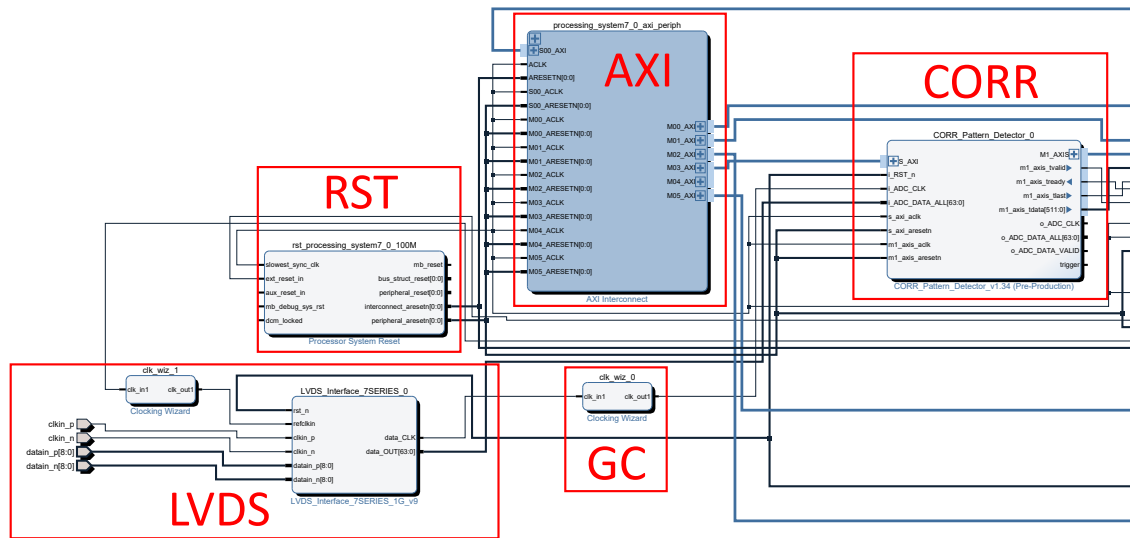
processing_system7_0_axi_periph
S00_AXI
ACLK
ARESETN[0:0]
S00_ACLK
S00_ARESETN[0:0]
M00_ACLK
M00_ARESETN[0:0]
M01_ACLK
M01_ARESETN[0:0]
M02_ACLK
M02_ARESETN[0:0]
M03_ACLK
M03_ARESETN[0:0]
M04_ACLK
M04_ARESETN[0:0]
M05_ACLK
M05_ARESETN[0:0]
M00_AXI
M01_AXI
M02_AXI
M03_AXI
M04_AXI
M05_AXI
AXI
AXI Interconnect

CORR
CORR_Pattern_Detector_0
S_AXI
i_RST_n
i_ADC_CLK
i_ADC_DATA_ALL[63:0]
s_axi_aclk
s_axi_aresetn
m1_axis_aclk
m1_axis_aresetn
M1_AXIS
m1_axis_tvalid
m1_axis_tready
m1_axis_tlast
m1_axis_tdata[511:0]
o_ADC_CLK
o_ADC_DATA_ALL[63:0]
o_ADC_DATA_VALID
trigger
CORR_Pattern_Detector_v1.34 (Pre-Production)

RST
rst_processing_system7_0_100M
slowest_sync_clk
ext_reset_in
aux_reset_in
mb_debug_sys_rst
dcm_locked
mb_reset
bus_struct_reset[0:0]
peripheral_reset[0:0]
interconnect_aresetn[0:0]
peripheral_aresetn[0:0]
Processor System Reset

clk_wiz_1
clk_in1
clk_out1
Clocking Wizard

LVDS_Interface_7SERIES_0
rst_n
refclkin
clkin_p
clkin_n
datain_p[8:0]
datain_n[8:0]
data_CLK
data_OUT[63:0]
LVDS_Interface_7SERIES_1G_v9
clkin_p
clkin_n
datain_p[8:0]
datain_n[8:0]
LVDS

clk_wiz_0
clk_in1
clk_out1
Clocking Wizard
GC